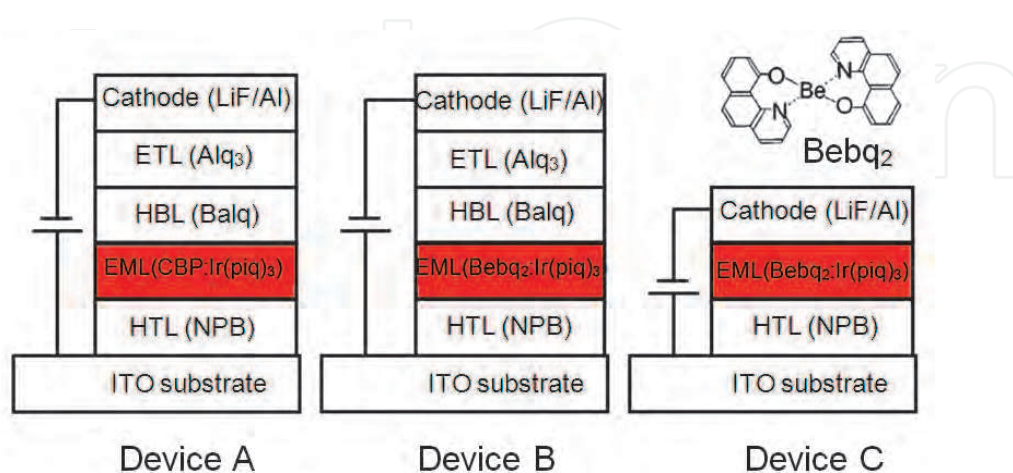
Cathode (LiF/Al)

ETL ($Alq_3$)

HBL (Balq)

EML(CBP:Ir($piq)_3$)

HTL (NPB)

ITO substrate

Device A

Cathode (LiF/Al)

ETL ($Alq_3$)

HBL (Balq)

EML($Bebq_2$:Ir($piq)_3$

HTL (NPB)

ITO substrate

Device B

O Be N N O

$Bebq_2$

Cathode (LiF/Al)

EML($Bebq_2$:Ir($piq)_3$)

HTL (NPB)

ITO substrate

Device C